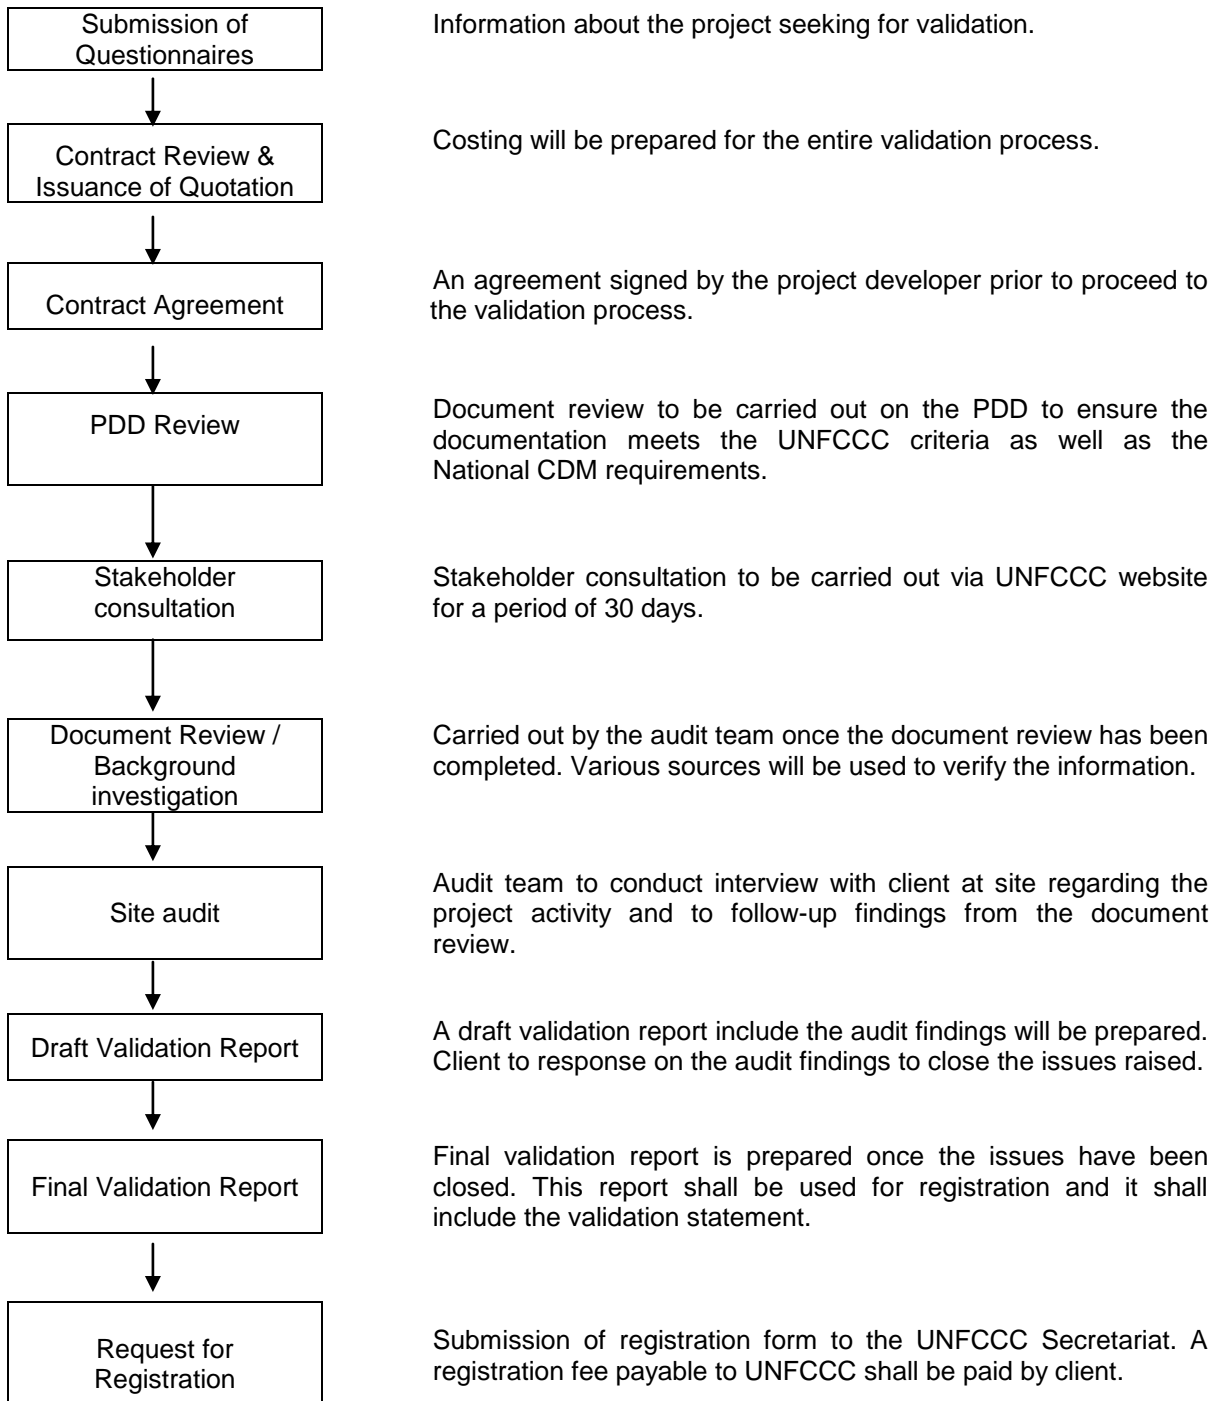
Submission of Questionnaires

Information about the project seeking for validation.

Contract Review & Issuance of Quotation

Costing will be prepared for the entire validation process.

Contract Agreement

An agreement signed by the project developer prior to proceed to the validation process.

PDD Review

Document review to be carried out on the PDD to ensure the documentation meets the UNFCCC criteria as well as the National CDM requirements.

Stakeholder consultation

Stakeholder consultation to be carried out via UNFCCC website for a period of 30 days.

Document Review / Background investigation

Carried out by the audit team once the document review has been completed. Various sources will be used to verify the information.

Site audit

Audit team to conduct interview with client at site regarding the project activity and to follow-up findings from the document review.

Draft Validation Report

A draft validation report include the audit findings will be prepared. Client to response on the audit findings to close the issues raised.

Final Validation Report

Final validation report is prepared once the issues have been closed. This report shall be used for registration and it shall include the validation statement.

Request for Registration

Submission of registration form to the UNFCCC Secretariat. A registration fee payable to UNFCCC shall be paid by client.